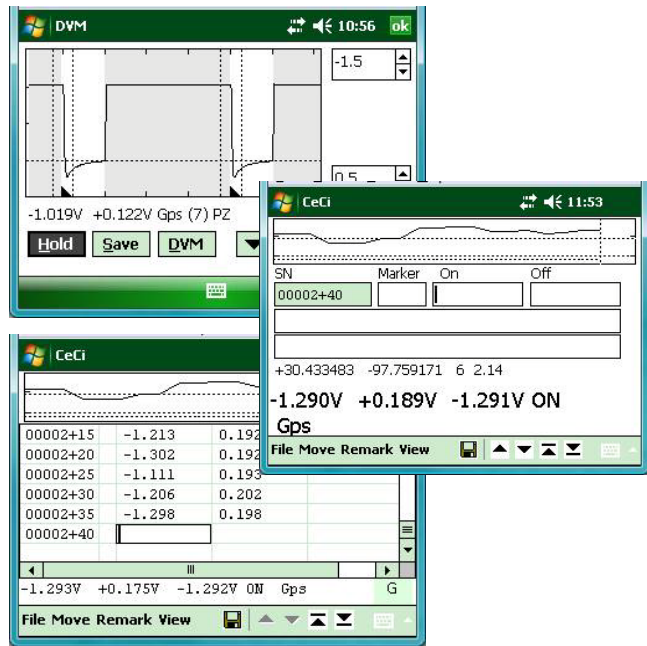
DVM

10:56 ok

-1.5

0.5

-1.019V +0.122V Gps (7) PZ

Hold Save DVM

CeCi

11:53

SN Marker On Off

00002+40

+30.433483 -97.759171 6 2.14

-1.290V +0.189V -1.291V ON

Gps

File Move Remark View

CeCi

| | | |
|---|---|---|
| 00002+15 | -1.213 | 0.192 |
| 00002+20 | -1.302 | 0.192 |
| 00002+25 | -1.111 | 0.193 |
| 00002+30 | -1.206 | 0.202 |
| 00002+35 | -1.298 | 0.198 |
| 00002+40 | | |

-1.293V +0.175V -1.292V ON Gps G

File Move Remark View